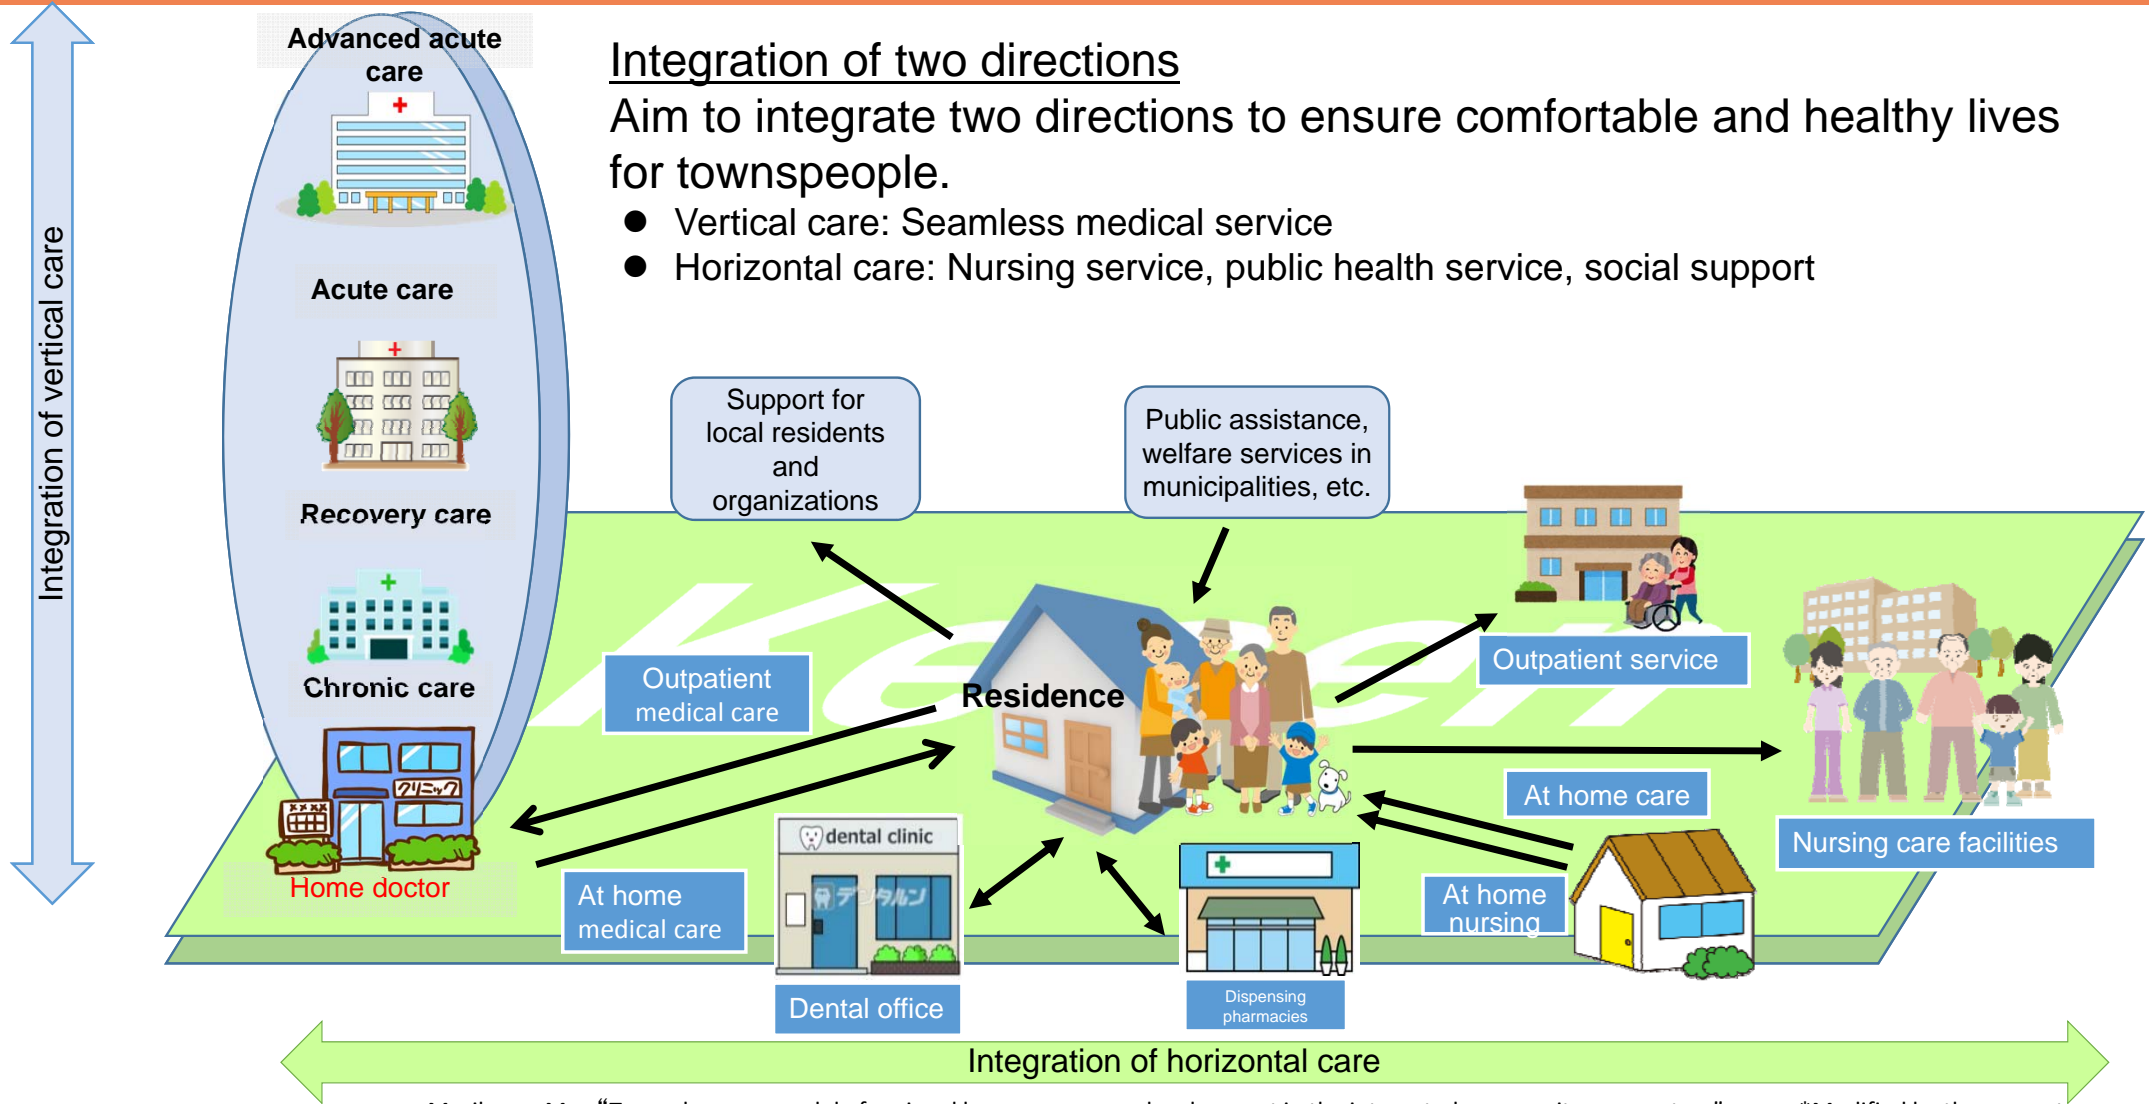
Integration of vertical care

Advanced acute care

Acute care

Recovery care

Chronic care

Home doctor

Integration of two directions
Aim to integrate two directions to ensure comfortable and healthy lives for townspeople.
● Vertical care: Seamless medical service
● Horizontal care: Nursing service, public health service, social support

Support for local residents and organizations

Public assistance, welfare services in municipalities, etc.

Outpatient medical care

Residence

Outpatient service

Nursing care facilities

At home care

At home nursing

At home medical care

dental clinic

デンタルン

クリニック

Dental office

Dispensing pharmacies

Integration of horizontal care

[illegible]